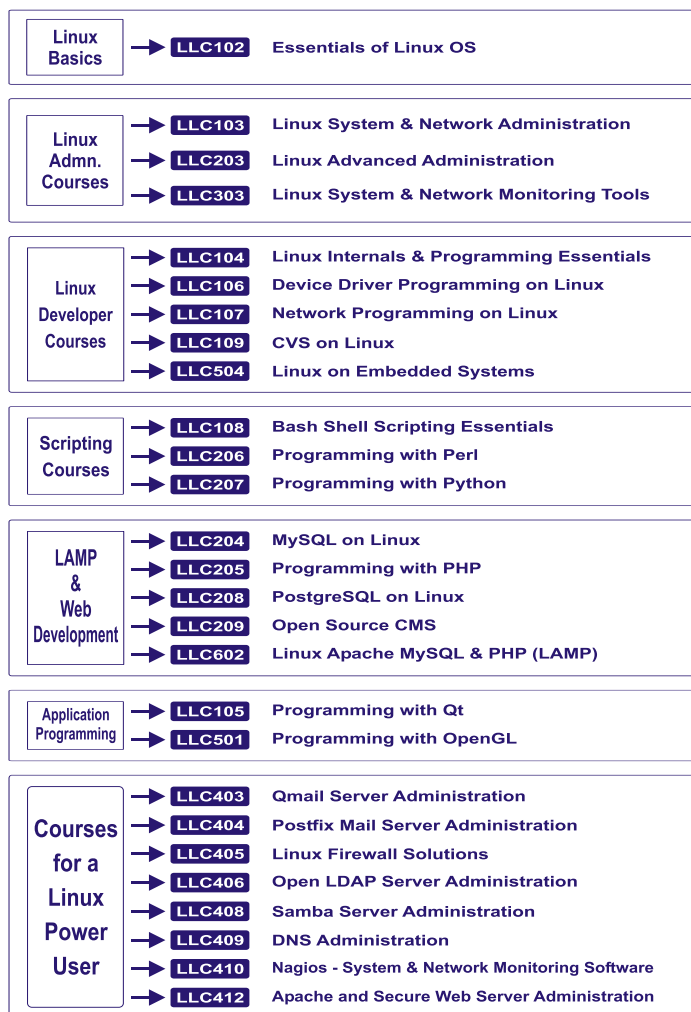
Linux Basics

LLC102 Essentials of Linux OS

Linux Admn. Courses

LLC103 Linux System & Network Administration
LLC203 Linux Advanced Administration
LLC303 Linux System & Network Monitoring Tools

Linux Developer Courses

LLC104 Linux Internals & Programming Essentials
LLC106 Device Driver Programming on Linux
LLC107 Network Programming on Linux
LLC109 CVS on Linux
LLC504 Linux on Embedded Systems

Scripting Courses

LLC108 Bash Shell Scripting Essentials
LLC206 Programming with Perl
LLC207 Programming with Python

LAMP & Web Development

LLC204 MySQL on Linux
LLC205 Programming with PHP
LLC208 PostgreSQL on Linux
LLC209 Open Source CMS
LLC602 Linux Apache MySQL & PHP (LAMP)

Application Programming

LLC105 Programming with Qt
LLC501 Programming with OpenGL

Courses for a Linux Power User

LLC403 Qmail Server Administration
LLC404 Postfix Mail Server Administration
LLC405 Linux Firewall Solutions
LLC406 Open LDAP Server Administration
LLC408 Samba Server Administration
LLC409 DNS Administration
LLC410 Nagios - System & Network Monitoring Software
LLC412 Apache and Secure Web Server Administration